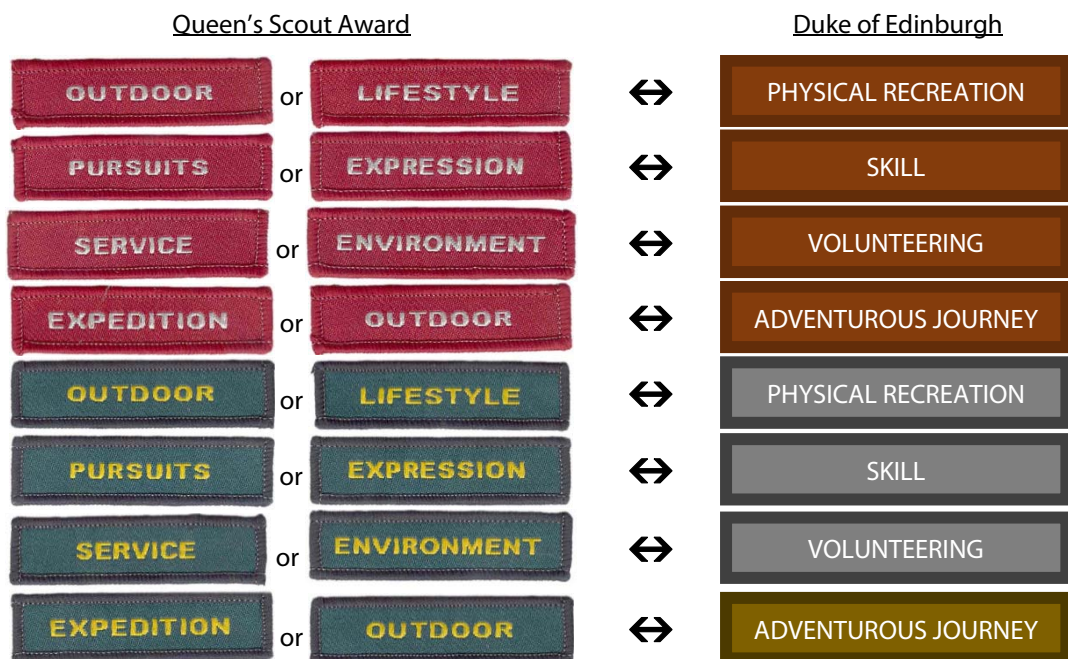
Queen's Scout Award

Duke of Edinburgh

| | | | | |
|---|---|---|---|---|
| OUTDOOR | or | LIFESTYLE | $\leftrightarrow$ | PHYSICAL RECREATION |
| PURSUITS | or | EXPRESSION | $\leftrightarrow$ | SKILL |
| SERVICE | or | ENVIRONMENT | $\leftrightarrow$ | VOLUNTEERING |
| EXPEDITION | or | OUTDOOR | $\leftrightarrow$ | ADVENTUROUS JOURNEY |
| OUTDOOR | or | LIFESTYLE | $\leftrightarrow$ | PHYSICAL RECREATION |
| PURSUITS | or | EXPRESSION | $\leftrightarrow$ | SKILL |
| SERVICE | or | ENVIRONMENT | $\leftrightarrow$ | VOLUNTEERING |
| EXPEDITION | or | OUTDOOR | $\leftrightarrow$ | ADVENTUROUS JOURNEY |